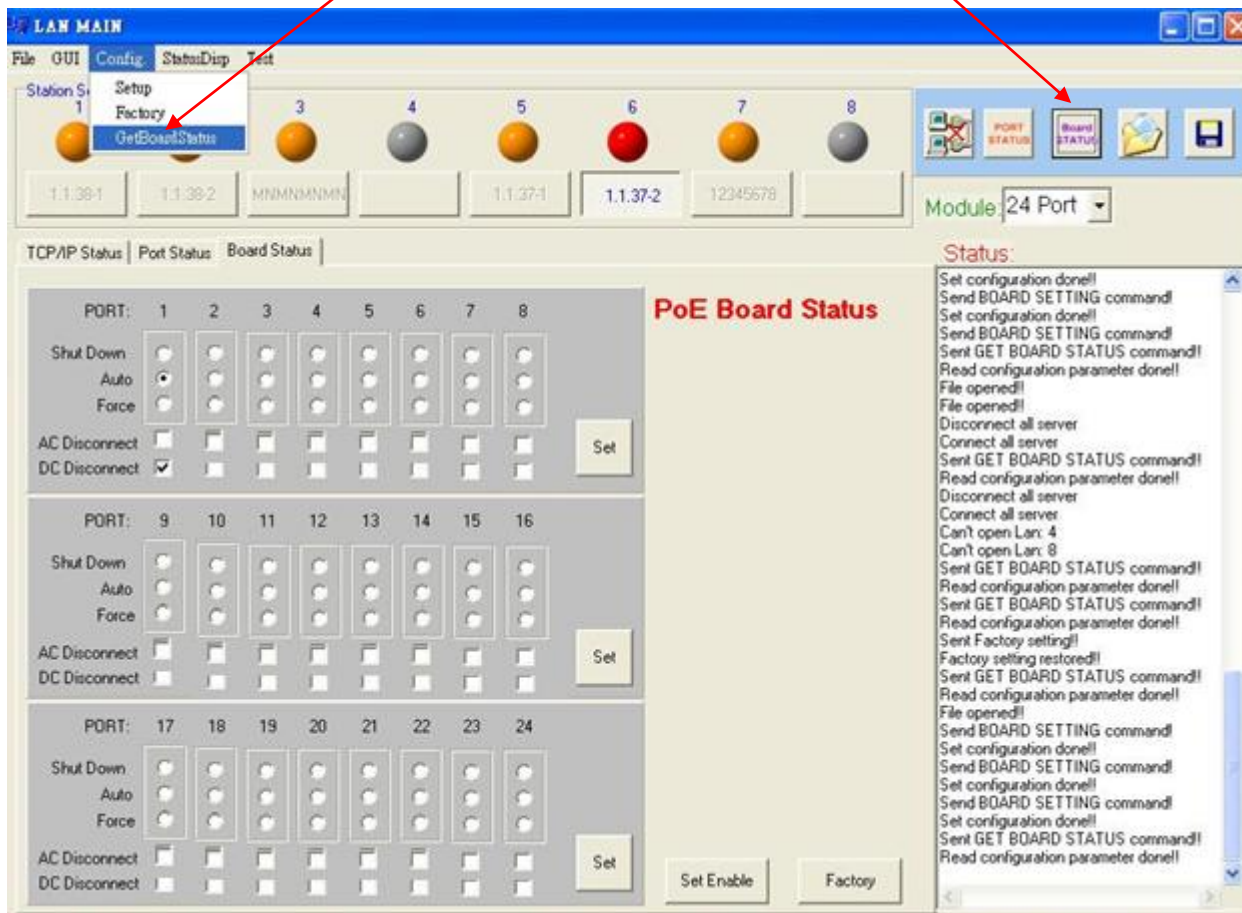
LAN MAIN

File GUI Config StatusDisp Test

Setup
Factory
GetBoardStatus

Station S
1 3 4 5 6 7 8

1.1.38-1 1.1.38-2 MNMNMNMN 1.1.37-1 1.1.37-2 12345678

PORT STATUS Board STATUS

Module: 24 Port

TCP/IP Status Port Status Board Status

PoE Board Status

| PORT: | 1 | 2 | 3 | 4 | 5 | 6 | 7 | 8 |
|---|---|---|---|---|---|---|---|---|
| Shut Down | | | | | | | | |
| Auto | | | | | | | | |
| Force | | | | | | | | |
| AC Disconnect | | | | | | | | |
| DC Disconnect | | | | | | | | |

Set

| PORT: | 9 | 10 | 11 | 12 | 13 | 14 | 15 | 16 |
|---|---|---|---|---|---|---|---|---|
| Shut Down | | | | | | | | |
| Auto | | | | | | | | |
| Force | | | | | | | | |
| AC Disconnect | | | | | | | | |
| DC Disconnect | | | | | | | | |

Set

| PORT: | 17 | 18 | 19 | 20 | 21 | 22 | 23 | 24 |
|---|---|---|---|---|---|---|---|---|
| Shut Down | | | | | | | | |
| Auto | | | | | | | | |
| Force | | | | | | | | |
| AC Disconnect | | | | | | | | |
| DC Disconnect | | | | | | | | |

Set

Set Enable Factory

Status:
Set configuration done!!
Send BOARD SETTING command!
Set configuration done!!
Send BOARD SETTING command!
Sent GET BOARD STATUS command!!
Read configuration parameter done!!
File opened!!
File opened!!
Disconnect all server
Connect all server
Sent GET BOARD STATUS command!!
Read configuration parameter done!!
Disconnect all server
Connect all server
Can't open Lan: 4
Can't open Lan: 8
Sent GET BOARD STATUS command!!
Read configuration parameter done!!
Sent GET BOARD STATUS command!!
Read configuration parameter done!!
Sent Factory setting!!
Factory setting restored!!
Sent GET BOARD STATUS command!!
Read configuration parameter done!!
File opened!!
Send BOARD SETTING command!
Set configuration done!!
Send BOARD SETTING command!
Set configuration done!!
Send BOARD SETTING command!
Set configuration done!!
Sent GET BOARD STATUS command!!
Read configuration parameter done!!